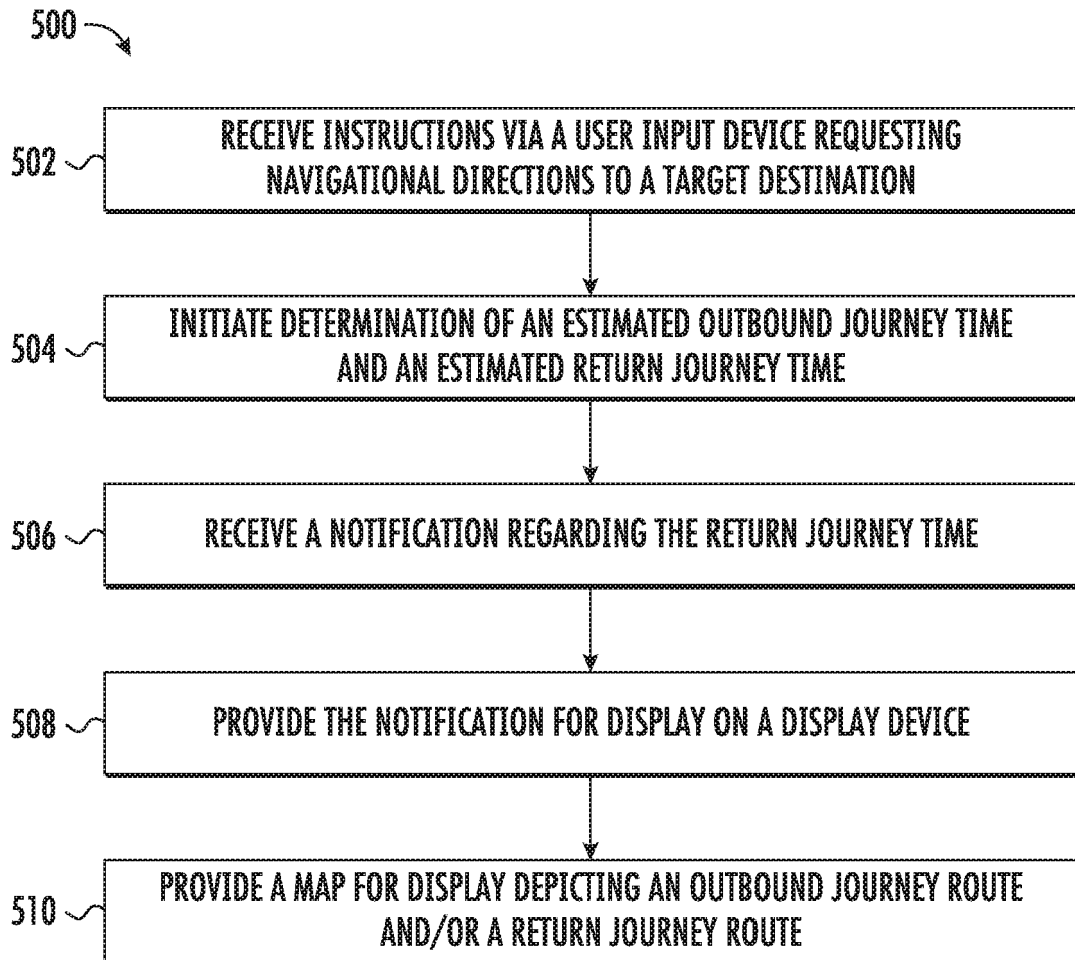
500

502 RECEIVE INSTRUCTIONS VIA A USER INPUT DEVICE REQUESTING NAVIGATIONAL DIRECTIONS TO A TARGET DESTINATION

504 INITIATE DETERMINATION OF AN ESTIMATED OUTBOUND JOURNEY TIME AND AN ESTIMATED RETURN JOURNEY TIME

506 RECEIVE A NOTIFICATION REGARDING THE RETURN JOURNEY TIME

508 PROVIDE THE NOTIFICATION FOR DISPLAY ON A DISPLAY DEVICE

510 PROVIDE A MAP FOR DISPLAY DEPICTING AN OUTBOUND JOURNEY ROUTE AND/OR A RETURN JOURNEY ROUTE